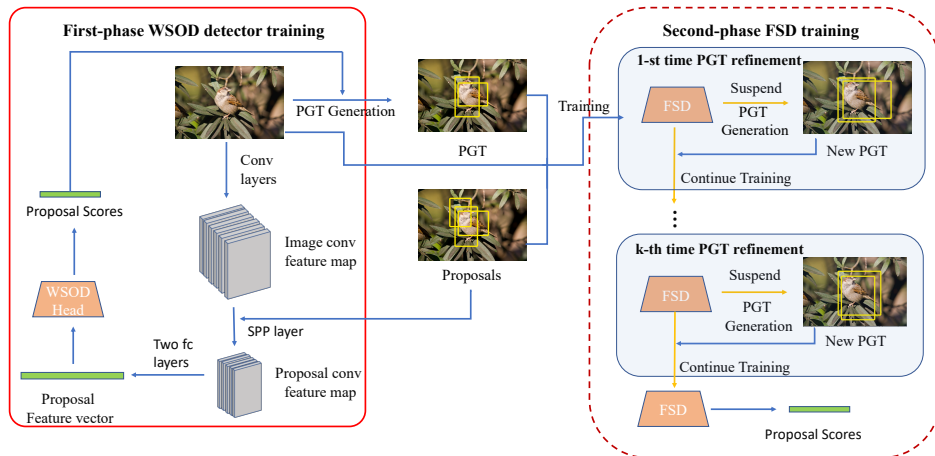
First-phase WSOD detector training

PGT Generation

Conv layers

Image conv feature map

SPP layer

Two fc layers

Proposal conv feature map

Proposal Scores

WSOD Head

Proposal Feature vector

PGT

Proposals

Training

Second-phase FSD training

1-st time PGT refinement

FSD

Suspend

PGT Generation

New PGT

Continue Training

⋮

k-th time PGT refinement

FSD

Suspend

PGT Generation

New PGT

Continue Training

FSD

Proposal Scores